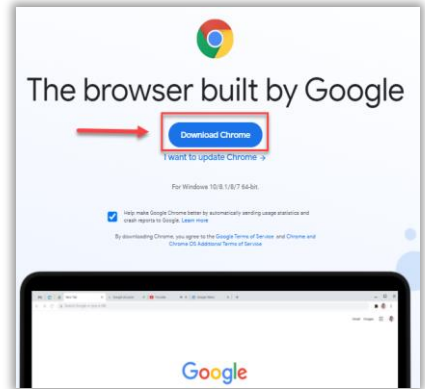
The browser built by Google

Download Chrome

I want to update Chrome →

For Windows 10/8.1/8/7 64-bit.

Help make Google Chrome better by automatically sending usage statistics and crash reports to Google. Learn more

By downloading Chrome, you agree to the Google Terms of Service and Chrome and Chrome OS Additional Terms of Service

Google